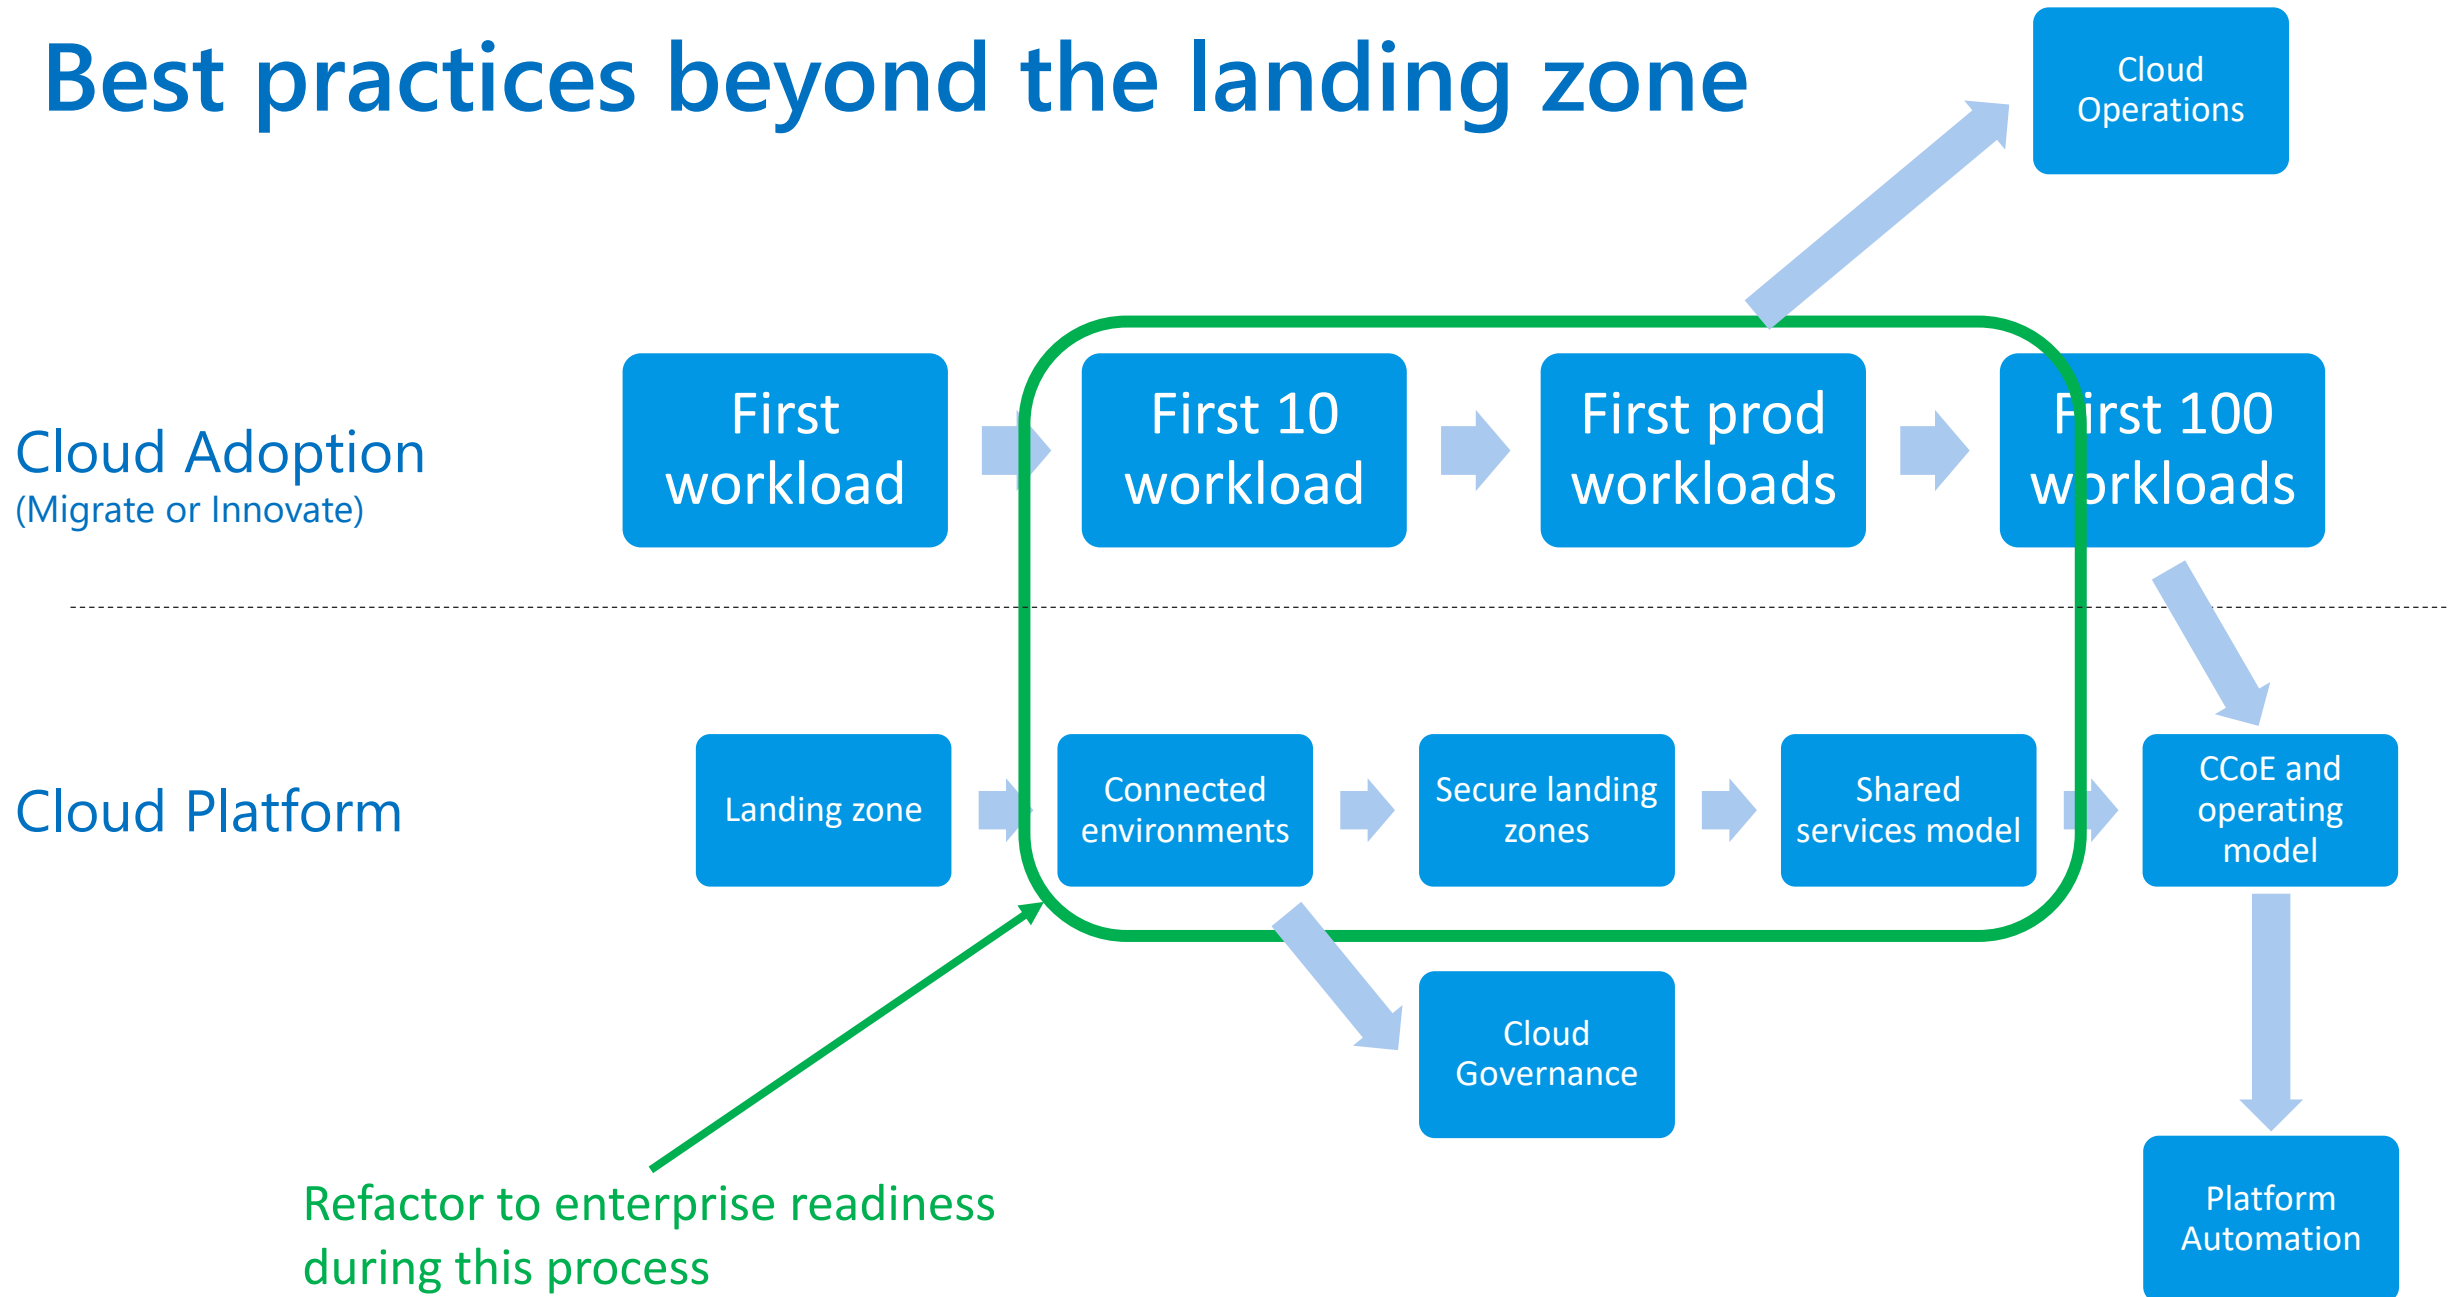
Best practices beyond the landing zone

Cloud Operations

Cloud Adoption
(Migrate or Innovate)

First workload

First 10 workload

First prod workloads

First 100 workloads

Cloud Platform

Landing zone

Connected environments

Secure landing zones

Shared services model

CCoE and operating model

Cloud Governance

Platform Automation

Refactor to enterprise readiness during this process